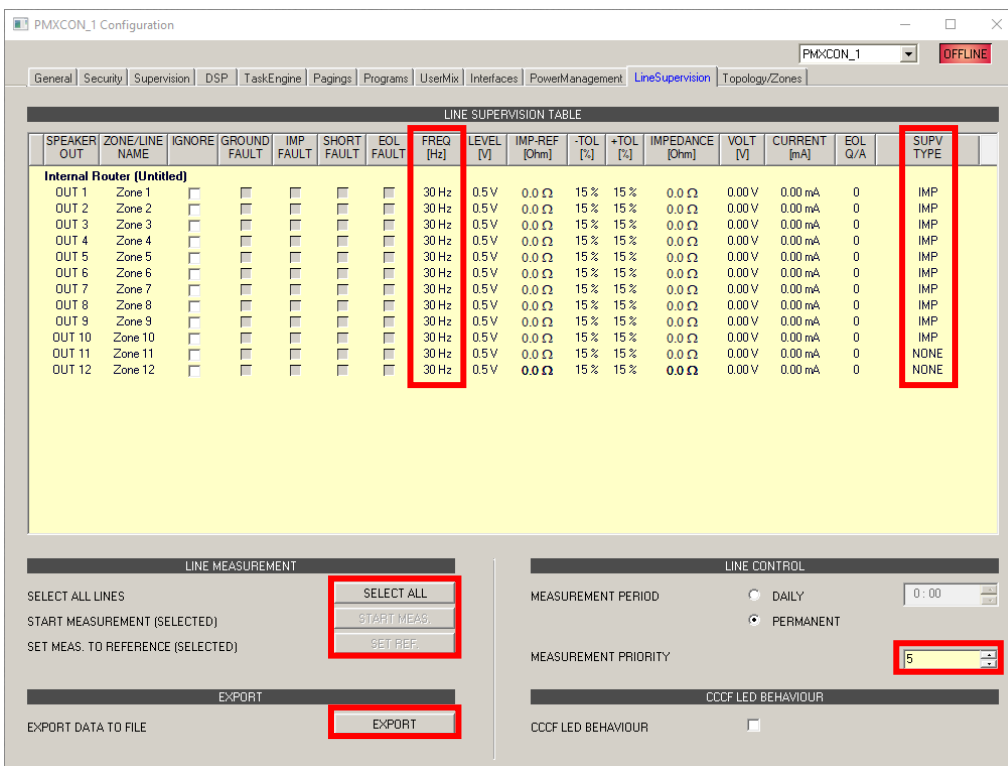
PMXCON_1 Configuration

PMXCON_1 OFFLINE

General | Security | Supervision | DSP | TaskEngine | Pagings | Programs | UserMix | Interfaces | PowerManagement | LineSupervision | Topology/Zones

LINE SUPERVISION TABLE

| SPEAKER OUT | ZONE/LINE NAME | IGNORE | GROUND FAULT | IMP FAULT | SHORT FAULT | EOL FAULT | FREQ [Hz] | LEVEL [V] | IMP-REF [Ohm] | -TOL [%] | +TOL [%] | IMPEDANCE [Ohm] | VOLT [V] | CURRENT [mA] | EOL Q/A | SUPV TYPE |
|---|---|---|---|---|---|---|---|---|---|---|---|---|---|---|---|---|
| Internal Router (Untitled) | | | | | | | | | | | | | | | | |
| OUT 1 | Zone 1 | | | | | | 30 Hz | 0.5 V | 0.0 Ω | 15 % | 15 % | 0.0 Ω | 0.00 V | 0.00 mA | 0 | IMP |
| OUT 2 | Zone 2 | | | | | | 30 Hz | 0.5 V | 0.0 Ω | 15 % | 15 % | 0.0 Ω | 0.00 V | 0.00 mA | 0 | IMP |
| OUT 3 | Zone 3 | | | | | | 30 Hz | 0.5 V | 0.0 Ω | 15 % | 15 % | 0.0 Ω | 0.00 V | 0.00 mA | 0 | IMP |
| OUT 4 | Zone 4 | | | | | | 30 Hz | 0.5 V | 0.0 Ω | 15 % | 15 % | 0.0 Ω | 0.00 V | 0.00 mA | 0 | IMP |
| OUT 5 | Zone 5 | | | | | | 30 Hz | 0.5 V | 0.0 Ω | 15 % | 15 % | 0.0 Ω | 0.00 V | 0.00 mA | 0 | IMP |
| OUT 6 | Zone 6 | | | | | | 30 Hz | 0.5 V | 0.0 Ω | 15 % | 15 % | 0.0 Ω | 0.00 V | 0.00 mA | 0 | IMP |
| OUT 7 | Zone 7 | | | | | | 30 Hz | 0.5 V | 0.0 Ω | 15 % | 15 % | 0.0 Ω | 0.00 V | 0.00 mA | 0 | IMP |
| OUT 8 | Zone 8 | | | | | | 30 Hz | 0.5 V | 0.0 Ω | 15 % | 15 % | 0.0 Ω | 0.00 V | 0.00 mA | 0 | IMP |
| OUT 9 | Zone 9 | | | | | | 30 Hz | 0.5 V | 0.0 Ω | 15 % | 15 % | 0.0 Ω | 0.00 V | 0.00 mA | 0 | IMP |
| OUT 10 | Zone 10 | | | | | | 30 Hz | 0.5 V | 0.0 Ω | 15 % | 15 % | 0.0 Ω | 0.00 V | 0.00 mA | 0 | IMP |
| OUT 11 | Zone 11 | | | | | | 30 Hz | 0.5 V | 0.0 Ω | 15 % | 15 % | 0.0 Ω | 0.00 V | 0.00 mA | 0 | NONE |
| OUT 12 | Zone 12 | | | | | | 30 Hz | 0.5 V | 0.0 Ω | 15 % | 15 % | 0.0 Ω | 0.00 V | 0.00 mA | 0 | NONE |

LINE MEASUREMENT
SELECT ALL LINES SELECT ALL
START MEASUREMENT (SELECTED) START MEAS.
SET MEAS. TO REFERENCE (SELECTED) SET REF.

EXPORT
EXPORT DATA TO FILE EXPORT

LINE CONTROL
MEASUREMENT PERIOD DAILY PERMANENT 0 : 00
MEASUREMENT PRIORITY 5

CCCF LED BEHAVIOUR
CCCF LED BEHAVIOUR